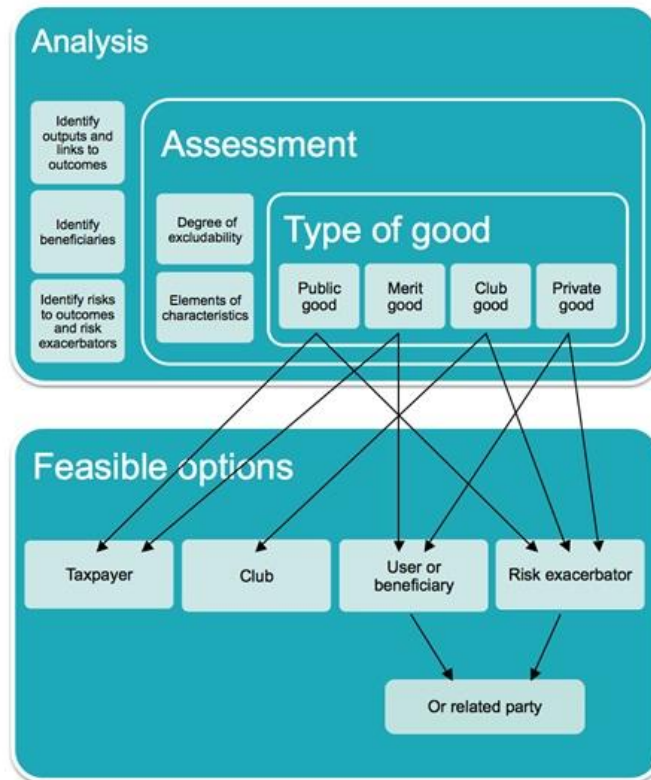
Analysis

Identify outputs and links to outcomes

Identify beneficiaries

Identify risks to outcomes and risk exacerbators

Assessment

Degree of excludability

Elements of characteristics

Type of good

Public good

Merit good

Club good

Private good

Feasible options

Taxpayer

Club

User or beneficiary

Risk exacerbator

Or related party